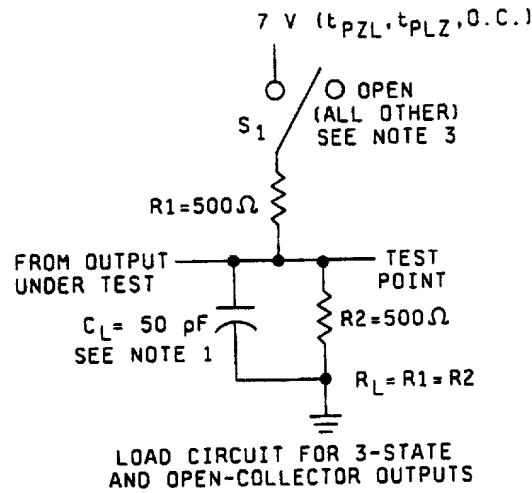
7 V ($t_{PZL}$, $t_{PLZ}$, O.C.)

$S_1$

OPEN (ALL OTHER) SEE NOTE 3

R1 = 500 Ω

FROM OUTPUT UNDER TEST

TEST POINT

$C_L$ = 50 pF SEE NOTE 1

R2 = 500 Ω

$R_L$ = R1 = R2

LOAD CIRCUIT FOR 3-STATE AND OPEN-COLLECTOR OUTPUTS